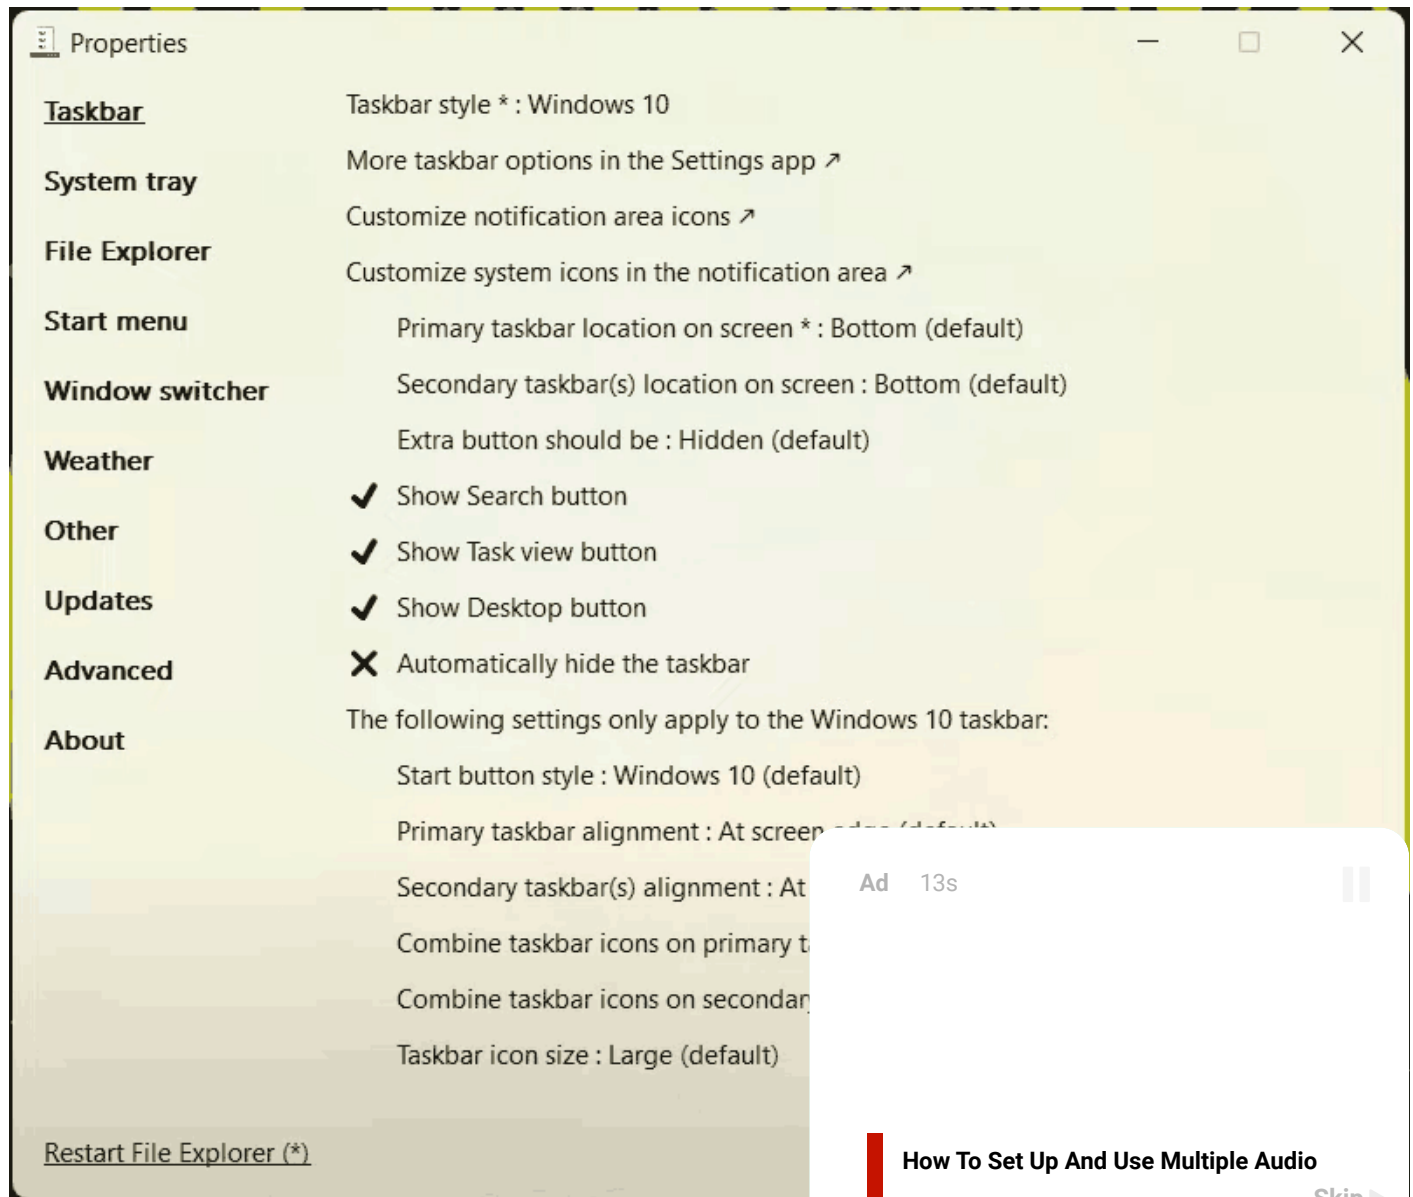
Properties

Taskbar

System tray

File Explorer

Start menu

Window switcher

Weather

Other

Updates

Advanced

About

Taskbar style * : Windows 10

More taskbar options in the Settings app ↗

Customize notification area icons ↗

Customize system icons in the notification area ↗

Primary taskbar location on screen * : Bottom (default)

Secondary taskbar(s) location on screen : Bottom (default)

Extra button should be : Hidden (default)

✔ Show Search button

✔ Show Task view button

✔ Show Desktop button

✘ Automatically hide the taskbar

The following settings only apply to the Windows 10 taskbar:

Start button style : Windows 10 (default)

Primary taskbar alignment : At screen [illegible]

Secondary taskbar(s) alignment : At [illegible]

Combine taskbar icons on primary t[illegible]

Combine taskbar icons on secondar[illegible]

Taskbar icon size : Large (default)

Restart File Explorer (*)

Ad 13s

How To Set Up And Use Multiple Audio

Skip